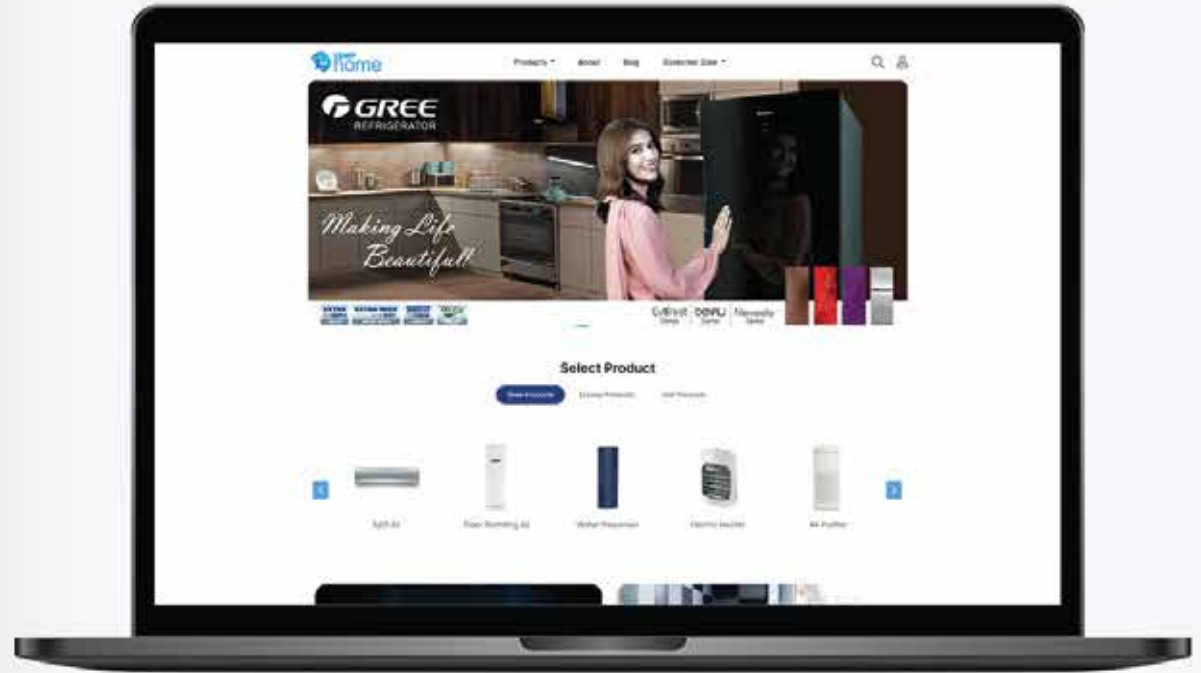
home

Products About Blog Extended Care

GREE
REFRIGERATOR

Making Life Beautiful!

Select Product

Gree Products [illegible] Products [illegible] Products

Split AC

Floor Standing AC

Water Dispenser

Electric Heater

Air Purifier